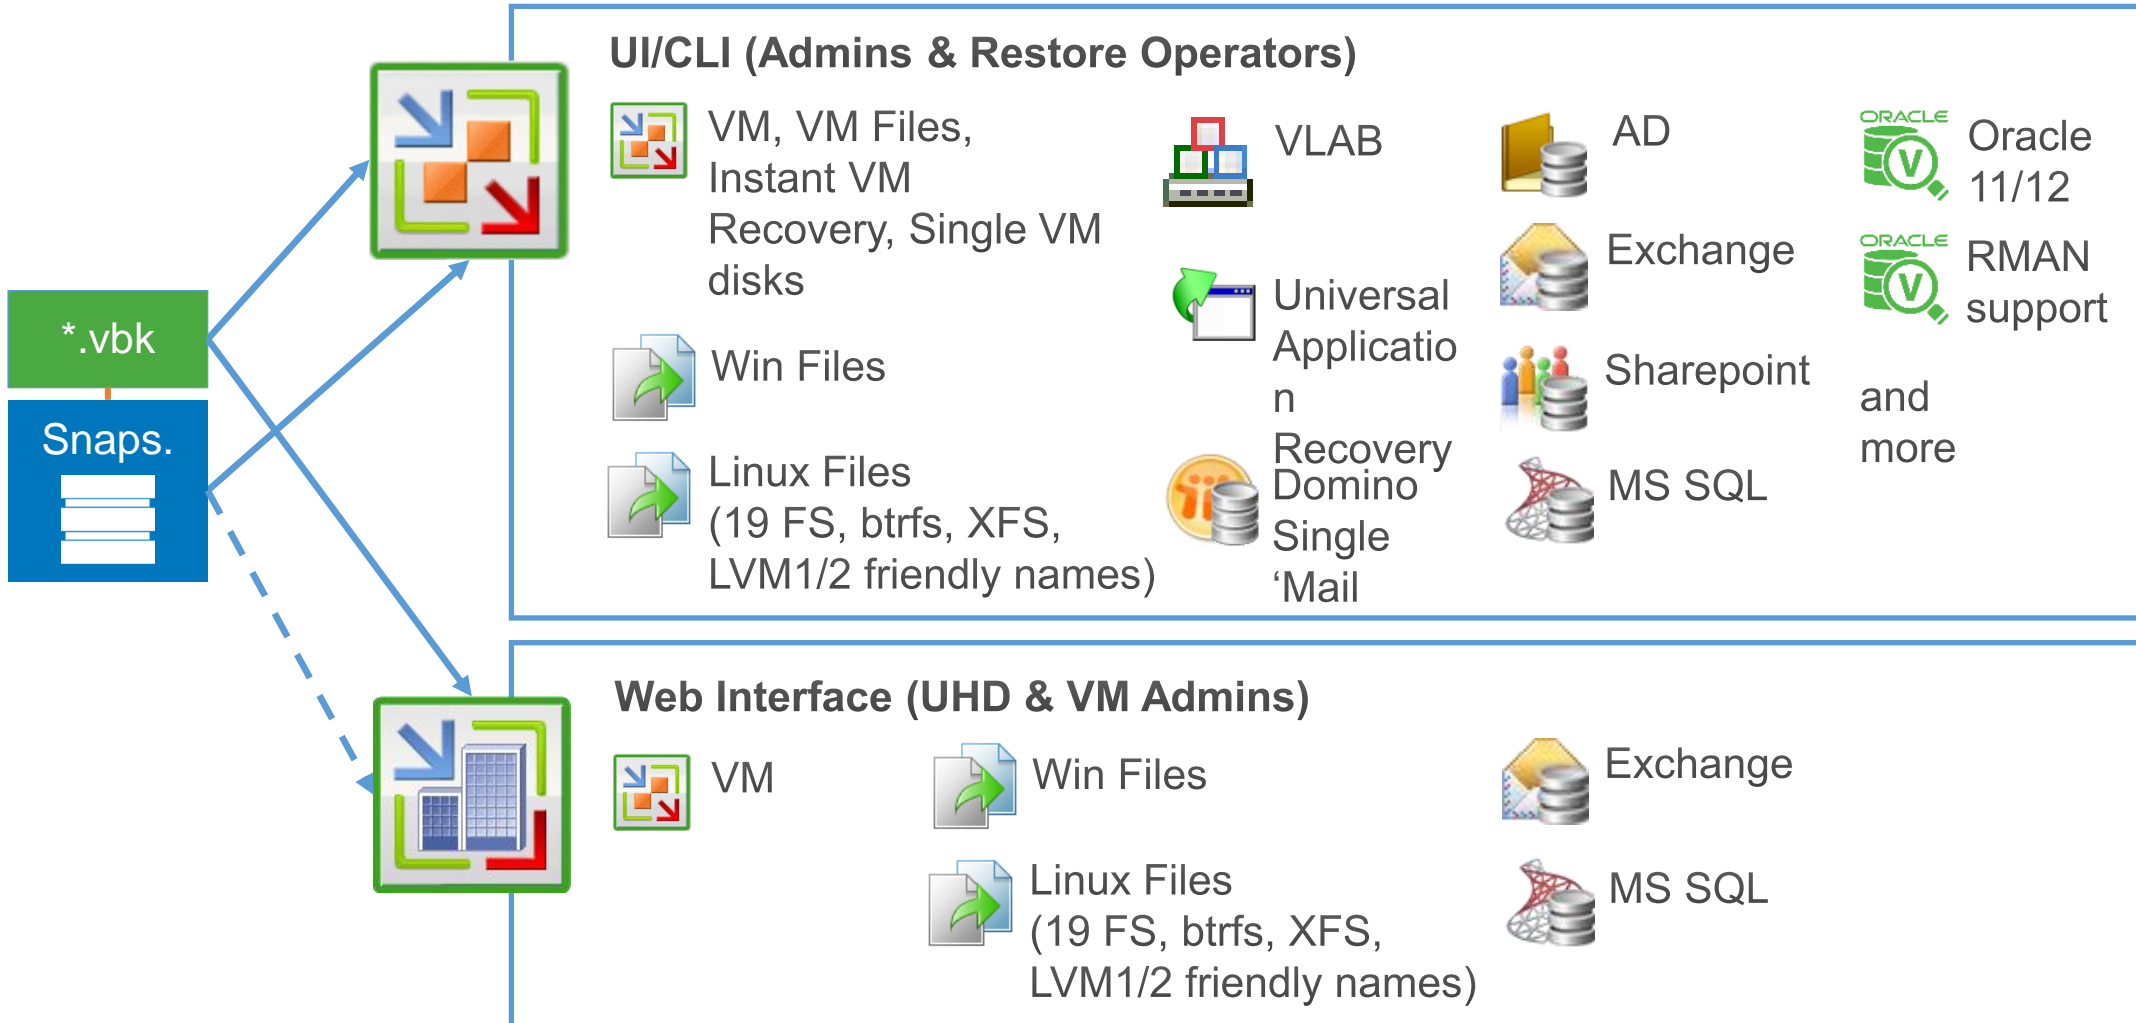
*.vbk

Snaps.

UI/CLI (Admins & Restore Operators)

VM, VM Files, Instant VM Recovery, Single VM disks

Win Files

Linux Files (19 FS, btrfs, XFS, LVM1/2 friendly names)

VLAB

Universal Applicatio n Recovery

Domino Single 'Mail

AD

Exchange

Sharepoint

MS SQL

ORACLE Oracle 11/12

ORACLE RMAN support

and more

Web Interface (UHD & VM Admins)

VM

Win Files

Linux Files (19 FS, btrfs, XFS, LVM1/2 friendly names)

Exchange

MS SQL